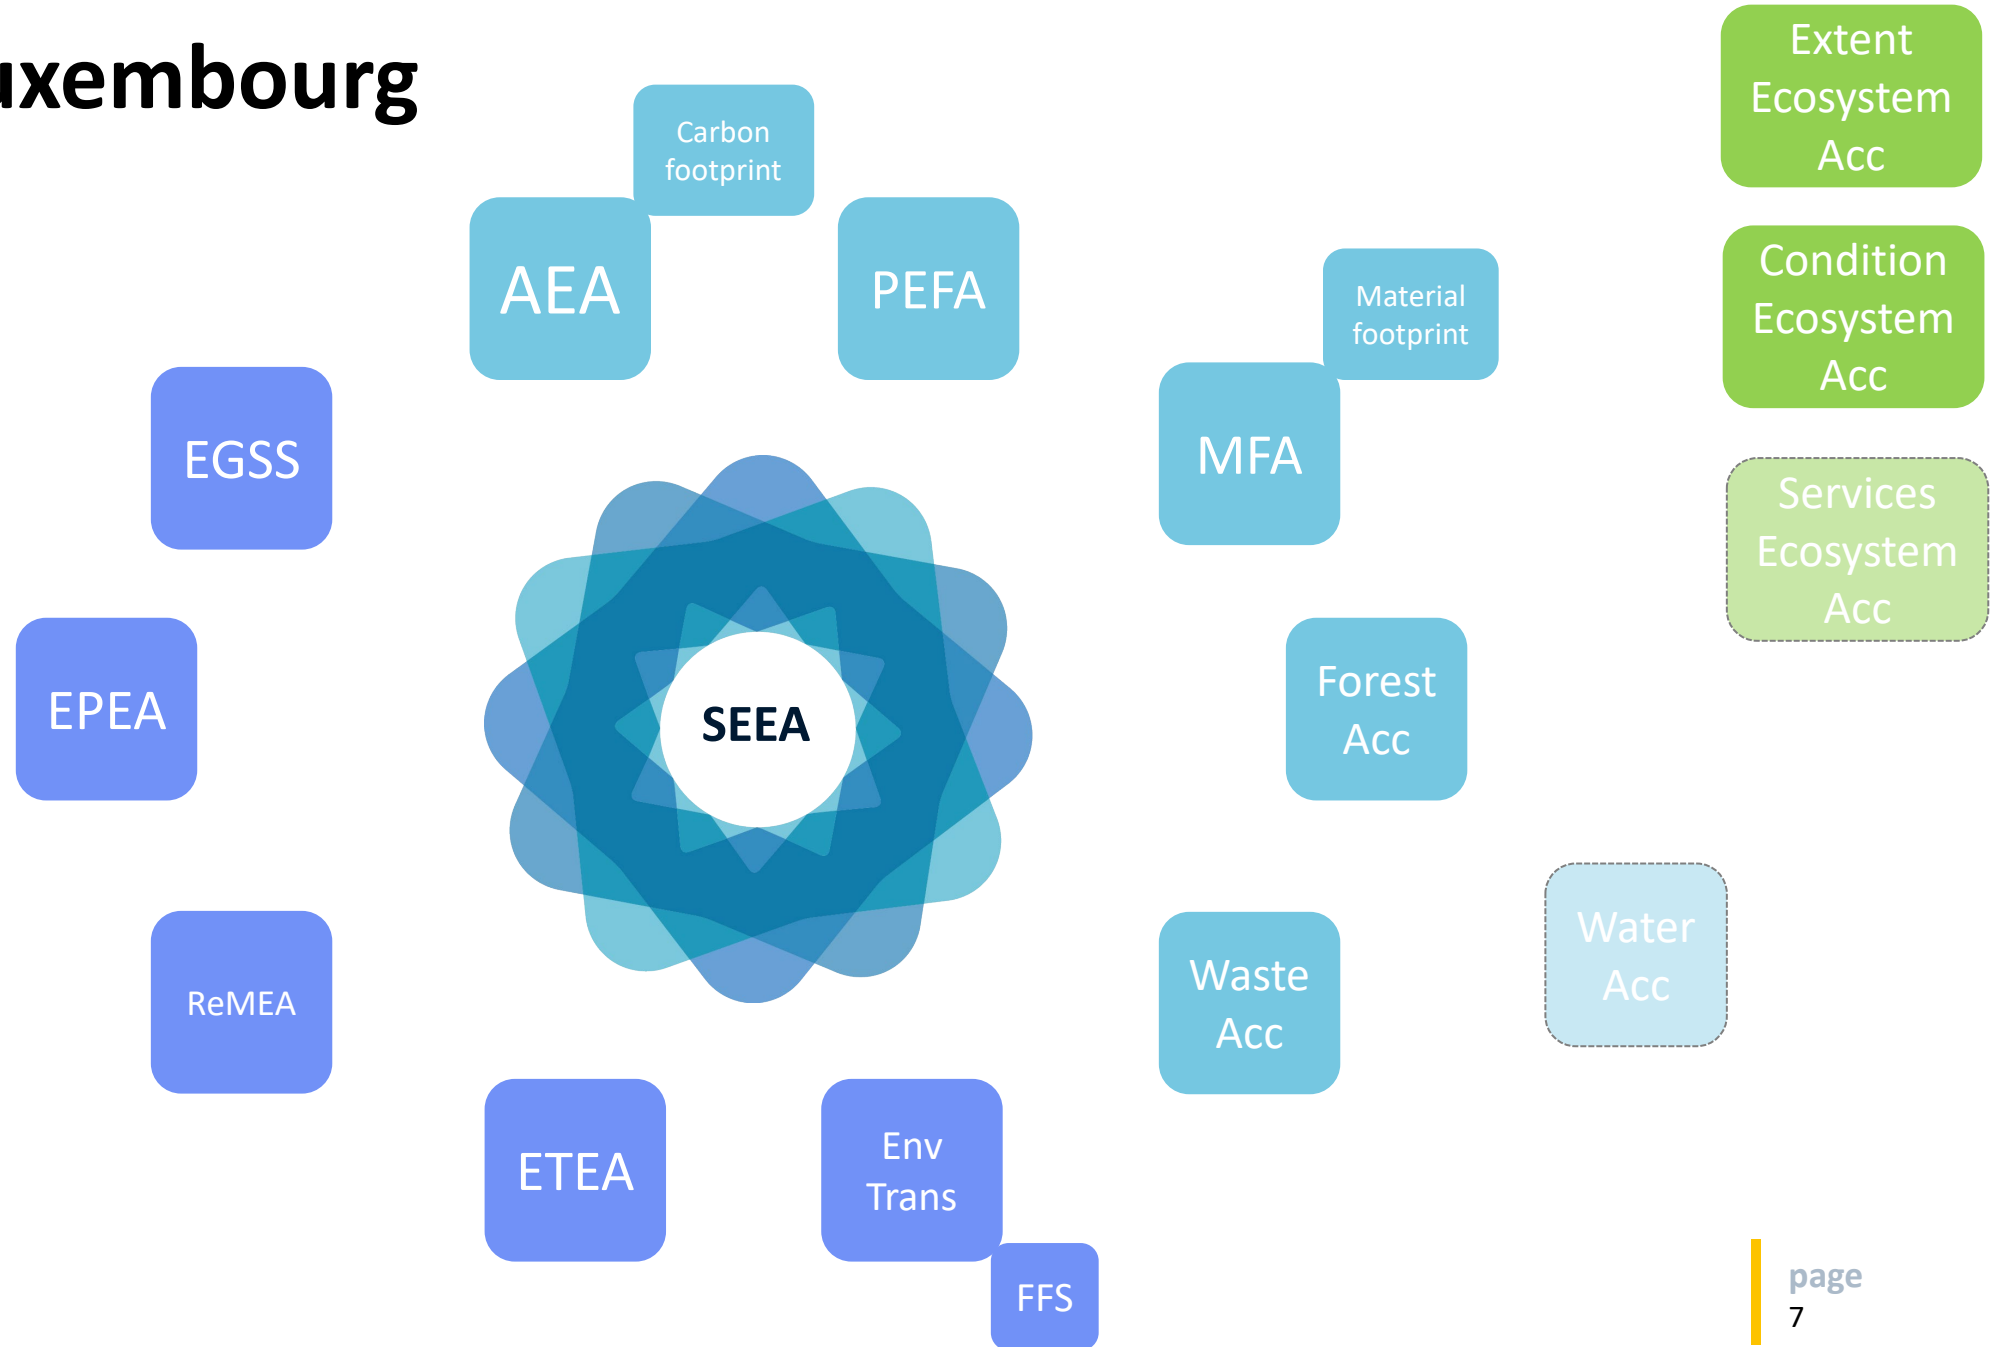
uxembourg

Carbon footprint

AEA

PEFA

Material footprint

MFA

Extent Ecosystem Acc

Condition Ecosystem Acc

Services Ecosystem Acc

EGSS

SEEA

EPEA

Forest Acc

Water Acc

Waste Acc

ReMEA

ETEA

Env Trans

FFS

page
7